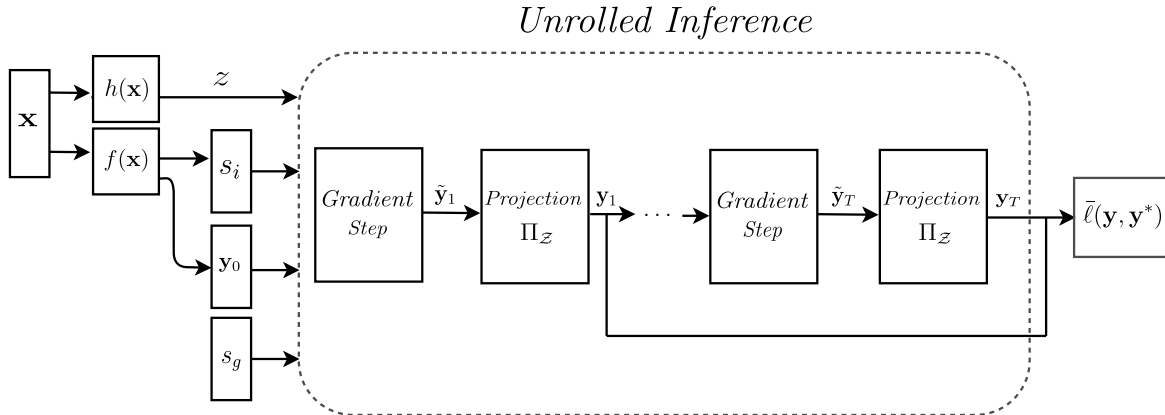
Unrolled Inference

$\mathbf{x}$

$h(\mathbf{x})$

$z$

$f(\mathbf{x})$

$s_i$

$\mathbf{y}_0$

$s_g$

Gradient Step

$\tilde{\mathbf{y}}_1$

Projection $\Pi_{\mathcal{Z}}$

$\mathbf{y}_1$

$\cdots$

Gradient Step

$\tilde{\mathbf{y}}_T$

Projection $\Pi_{\mathcal{Z}}$

$\mathbf{y}_T$

$\bar{\ell}(\mathbf{y}, \mathbf{y}^*)$